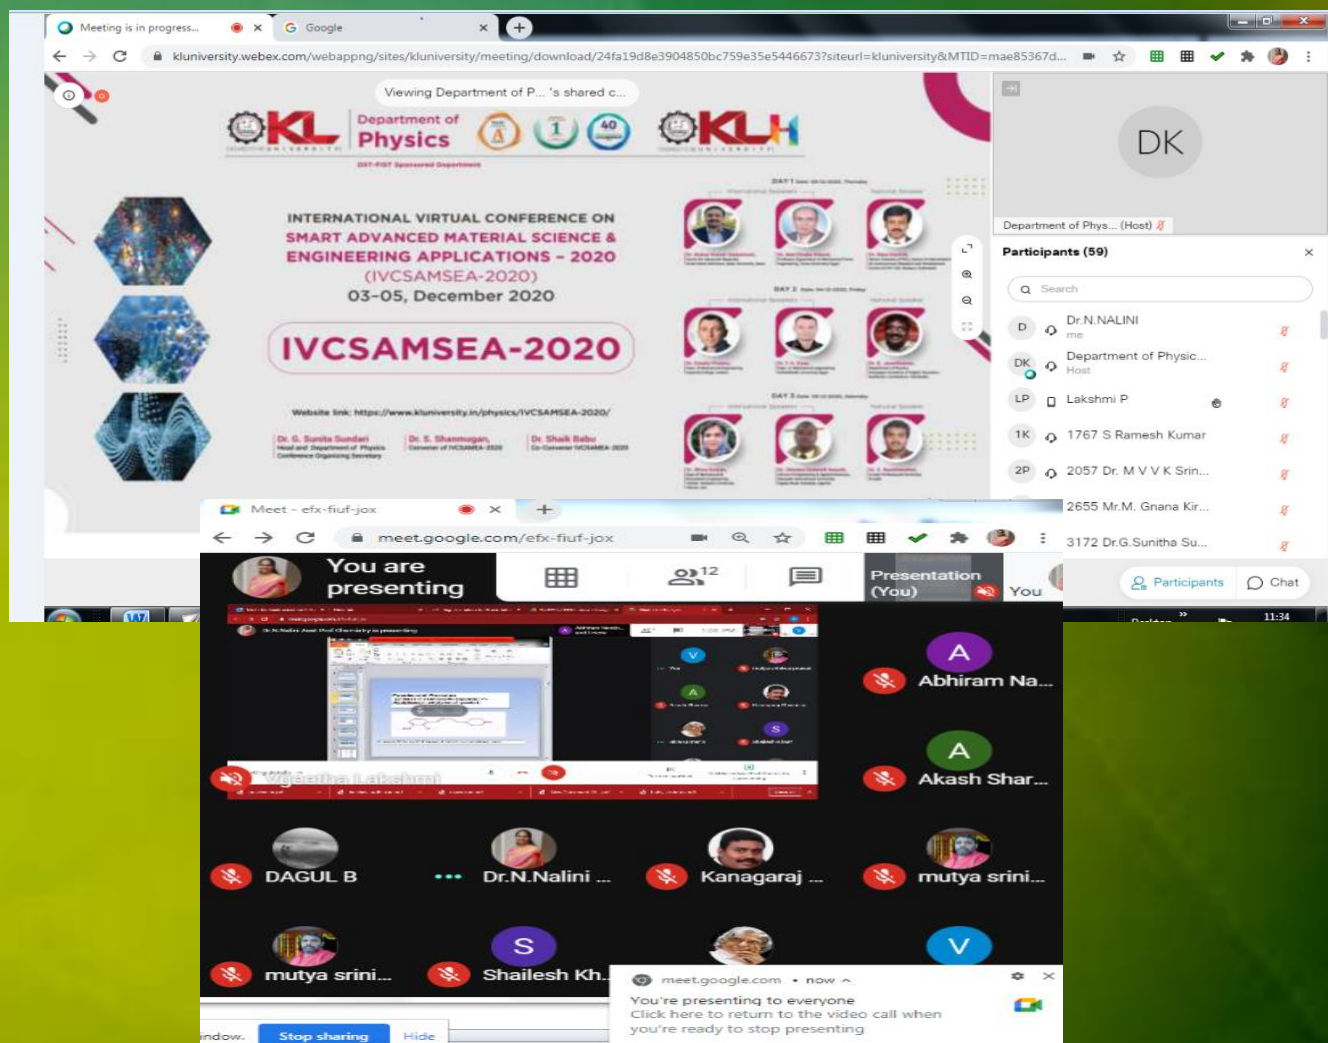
Meeting is in progress...

Google

kluniversity.webex.com/webappng/sites/kluniversity/meeting/download/24fa19d8e3904850bc759e35e5446673?siteurl=kluniversity&MTID=mae85367d...

Viewing Department of P... 's shared c...

KL Department of Physics KLH

INTERNATIONAL VIRTUAL CONFERENCE ON SMART ADVANCED MATERIAL SCIENCE & ENGINEERING APPLICATIONS - 2020 (IVCSAMSEA-2020)
03-05, December 2020

IVCSAMSEA-2020

Website link: https://www.kluniversity.in/physics/IVCSAMSEA-2020/

Dr. G. Sunita Sundari
Dr. S. Shanmugan,
Dr. Shaik Babu

DK

Department of Phys... (Host)

Participants (59)

Search

Dr.N.NALINI
me

Department of Physic...
Host

Lakshmi P

1767 S Ramesh Kumar

2057 Dr. M V V K Srin...

2655 Mr.M. Gnana Kir...

3172 Dr.G.Sunitha Su...

Participants

Chat

11:34

Meet - efx-fiuf-jox

meet.google.com/efx-fiuf-jox

You are presenting

12

Presentation (You)

You

Abhiram Na...

Akash Shar...

DAGUL B

Dr.N.Nalini ...

Kanagaraj ...

mutya srini...

mutya srini...

Shailesh Kh...

meet.google.com • now

You're presenting to everyone
Click here to return to the video call when you're ready to stop presenting

indow.

Stop sharing

Hide